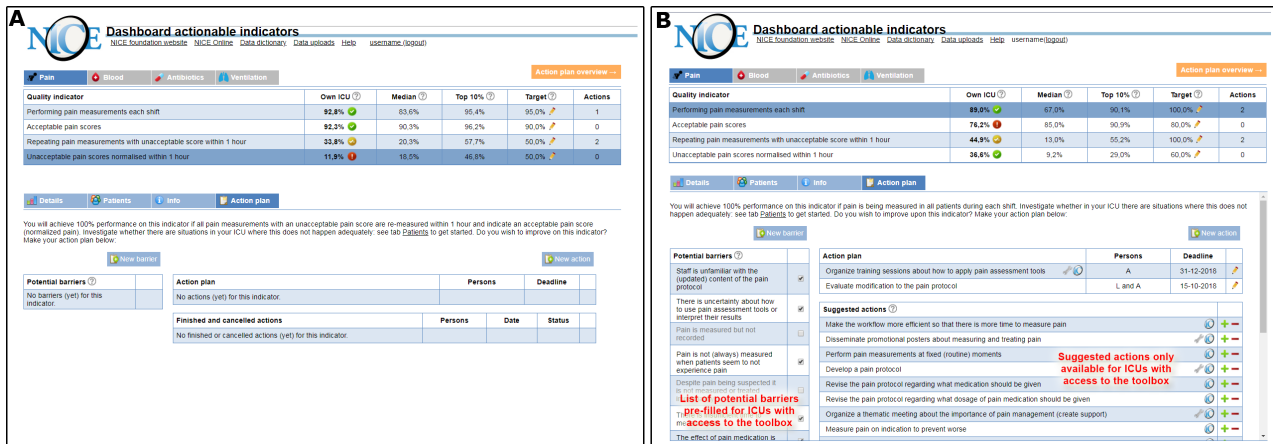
A

NICE

Dashboard actionable indicators

NICE foundation website NICE Online Data dictionary Data uploads Help username (logout)

Action plan overview →

Pain Blood Antibiotics Ventilation

| Quality indicator | Own ICU | Median | Top 10% | Target | Actions |
|---|---|---|---|---|---|
| Performing pain measurements each shift | 92,8% | 83,6% | 95,4% | 95,0% | 1 |
| Acceptable pain scores | 92,3% | 90,3% | 96,2% | 90,0% | 0 |
| Repeating pain measurements with unacceptable score within 1 hour | 33,8% | 20,3% | 57,7% | 50,0% | 2 |
| Unacceptable pain scores normalised within 1 hour | 11,9% | 18,8% | 46,8% | 50,0% | 0 |

Details Patients Info Action plan

You will achieve 100% performance on this indicator if all pain measurements with an unacceptable pain score are re-measured within 1 hour and indicate an acceptable pain score (normalized pain). Investigate whether there are situations in your ICU where this does not happen adequately: see tab Patients to get started. Do you wish to improve on this indicator? Make your action plan below:

New barrier

New action

| Potential barriers | |
|---|---|
| No barriers (yet) for this indicator. | |

| Action plan | Persons | Deadline |
|---|---|---|
| No actions (yet) for this indicator. | | |

| Finished and cancelled actions | Persons | Date | Status |
|---|---|---|---|
| No finished or cancelled actions (yet) for this indicator. | | | |

B

NICE

Dashboard actionable indicators

NICE foundation website NICE Online Data dictionary Data uploads Help username(logout)

Action plan overview →

Pain Blood Antibiotics Ventilation

| Quality indicator | Own ICU | Median | Top 10% | Target | Actions |
|---|---|---|---|---|---|
| Performing pain measurements each shift | 89,0% | 67,0% | 90,1% | 100,0% | 2 |
| Acceptable pain scores | 76,2% | 85,0% | 90,9% | 80,0% | 0 |
| Repeating pain measurements with unacceptable score within 1 hour | 44,9% | 13,0% | 55,2% | 100,0% | 2 |
| Unacceptable pain scores normalised within 1 hour | 36,6% | 9,2% | 29,0% | 60,0% | 0 |

Details Patients Info Action plan

You will achieve 100% performance on this indicator if pain is being measured in all patients during each shift. Investigate whether in your ICU there are situations where this does not happen adequately: see tab Patients to get started. Do you wish to improve upon this indicator? Make your action plan below:

New barrier

New action

| Potential barriers | |
|---|---|
| Staff is unfamiliar with the (updated) content of the pain protocol | ✔ |
| There is uncertainty about how to use pain assessment tools or interpret their results | ✔ |
| Pain is measured but not recorded | |
| Pain is not (always) measured when patients seem to not experience pain | ✔ |
| Despite pain being suspected it is not measured or treated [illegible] | |
| Th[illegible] me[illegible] | ✔ |
| The effect of pain medication is | |

List of potential barriers pre-filled for ICUs with access to the toolbox

| Action plan | Persons | Deadline |
|---|---|---|
| Organize training sessions about how to apply pain assessment tools | A | 31-12-2018 |
| Evaluate modification to the pain protocol | L and A | 15-10-2018 |

Suggested actions
Make the workflow more efficient so that there is more time to measure pain
Disseminate promotional posters about measuring and treating pain
Perform pain measurements at fixed (routine) moments
Develop a pain protocol
Revise the pain protocol regarding what medication should be given
Revise the pain protocol regarding what dosage of pain medication should be given
Organize a thematic meeting about the importance of pain management (create support)
Measure pain on indication to prevent worse

Suggested actions only available for ICUs with access to the toolbox